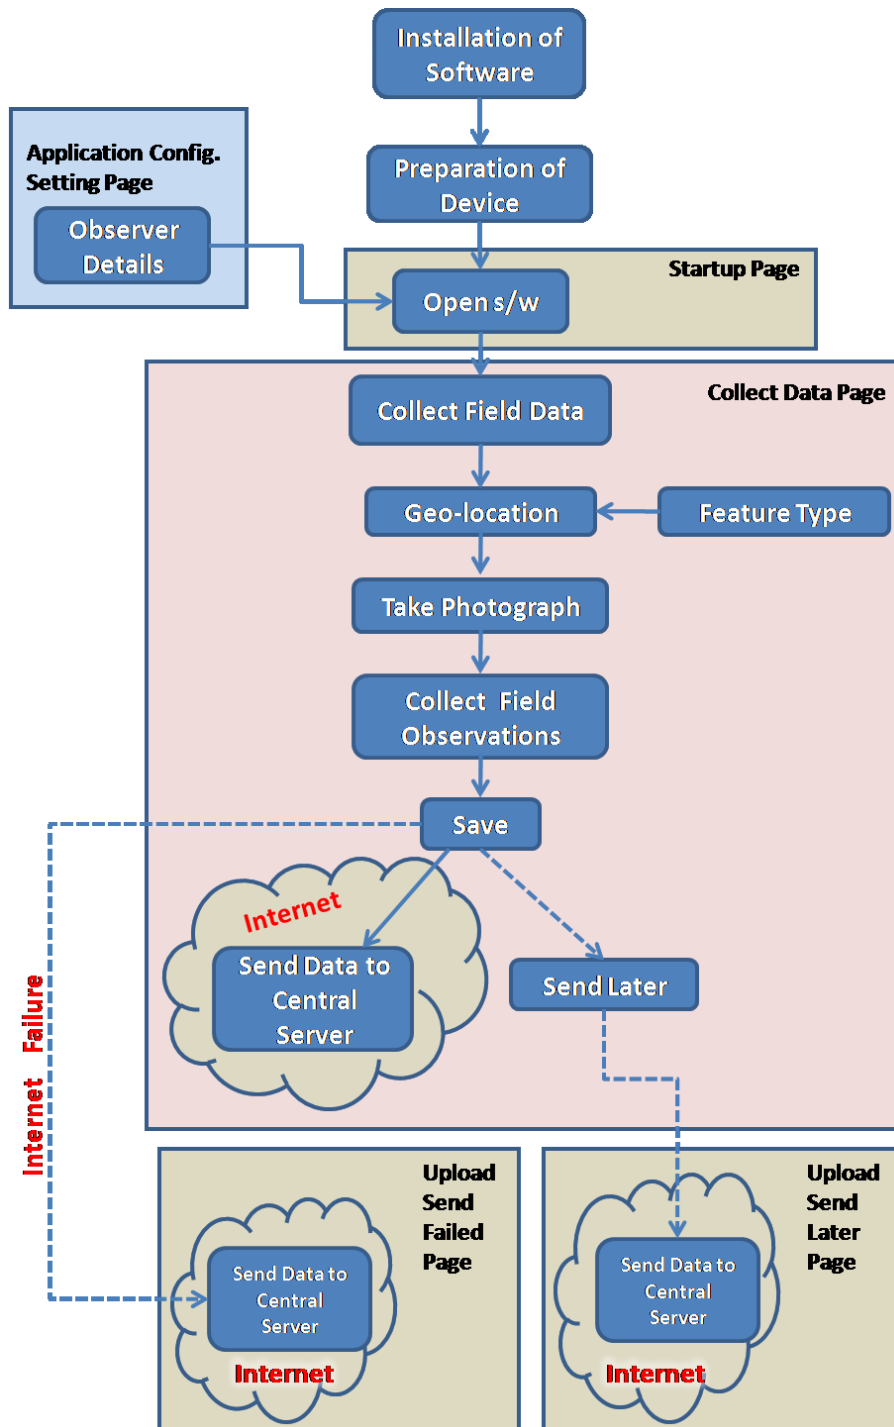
Installation of Software

Preparation of Device

Application Config. Setting Page

Observer Details

Startup Page

Open s/w

Collect Data Page

Collect Field Data

Geo-location

Feature Type

Take Photograph

Collect Field Observations

Save

Internet

Send Data to Central Server

Send Later

Internet Failure

Upload Send Failed Page

Send Data to Central Server

Internet

Upload Send Later Page

Send Data to Central Server

Internet